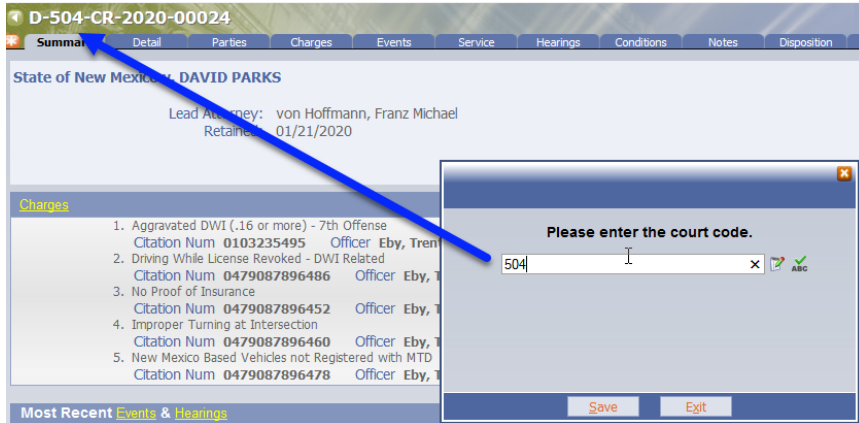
D-504-CR-2020-00024

Summar | Detail | Parties | Charges | Events | Service | Hearings | Conditions | Notes | Disposition

State of New Mexico v. DAVID PARKS

Lead Attorney: von Hoffmann, Franz Michael
Retained: 01/21/2020

Charges

1. Aggravated DWI (.16 or more) - 7th Offense
Citation Num 0103235495 Officer Eby, Trent
2. Driving While License Revoked - DWI Related
Citation Num 0479087896486 Officer Eby, T
3. No Proof of Insurance
Citation Num 0479087896452 Officer Eby, T
4. Improper Turning at Intersection
Citation Num 0479087896460 Officer Eby, T
5. New Mexico Based Vehicles not Registered with MTD
Citation Num 0479087896478 Officer Eby, T

Most Recent Events & Hearings

Please enter the court code.

504

ABC

Save Exit